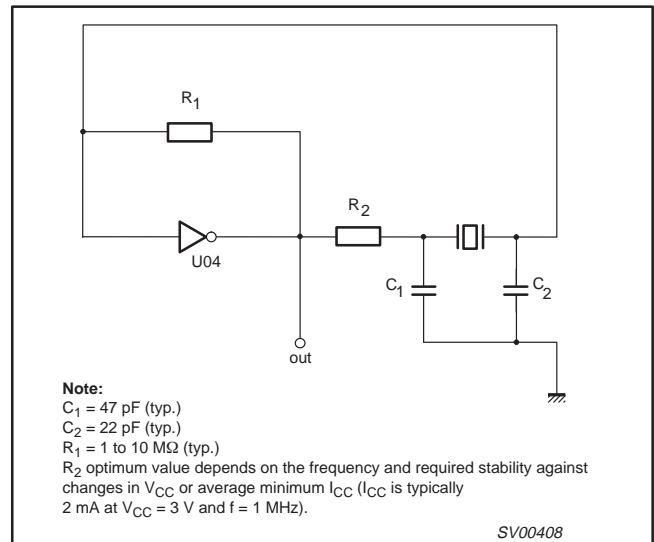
$R_1$

$R_2$

U04

$C_1$

$C_2$

out

**Note:**
$C_1$ = 47 pF (typ.)
$C_2$ = 22 pF (typ.)
$R_1$ = 1 to 10 MΩ (typ.)
$R_2$ optimum value depends on the frequency and required stability against changes in $V_{CC}$ or average minimum $I_{CC}$ ($I_{CC}$ is typically 2 mA at $V_{CC}$ = 3 V and f = 1 MHz).

SV00408